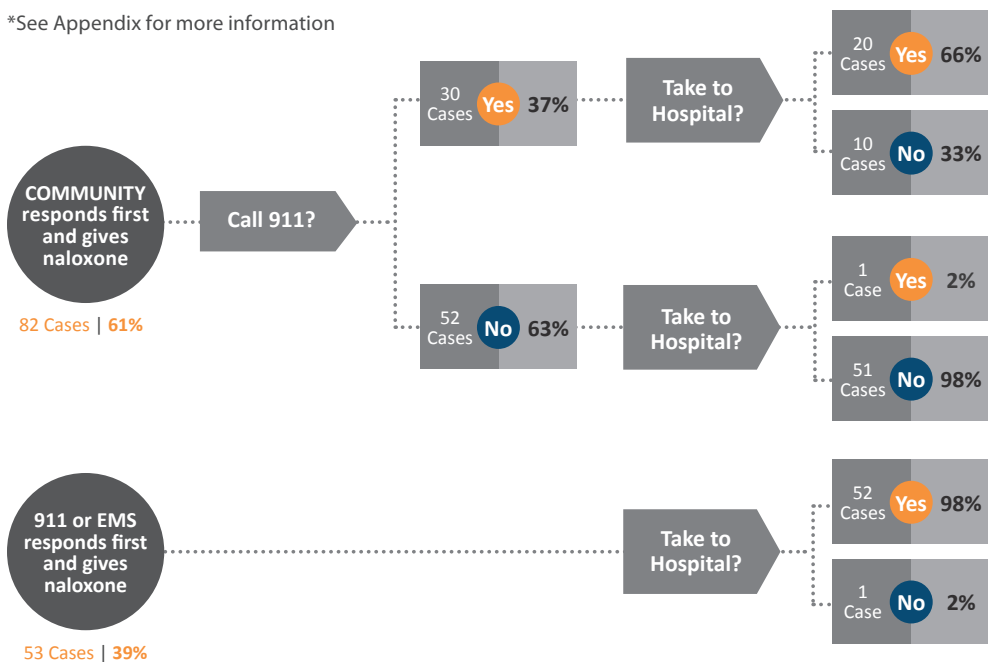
*See Appendix for more information

COMMUNITY responds first and gives naloxone

82 Cases | 61%

Call 911?

30 Cases Yes 37%

Take to Hospital?

20 Cases Yes 66%

10 Cases No 33%

52 Cases No 63%

Take to Hospital?

1 Case Yes 2%

51 Cases No 98%

911 or EMS responds first and gives naloxone

53 Cases | 39%

Take to Hospital?

52 Cases Yes 98%

1 Case No 2%